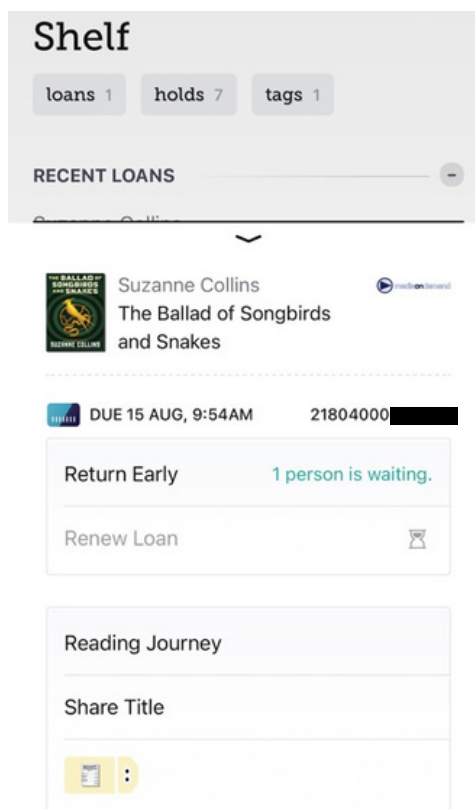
Shelf

loans 1 holds 7 tags 1

RECENT LOANS

Suzanne Collins

THE BALLAD OF SONGBIRDS AND SNAKES
SUZANNE COLLINS

Suzanne Collins
The Ballad of Songbirds and Snakes

mediaondemand

DUE 15 AUG, 9:54AM 21804000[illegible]

Return Early 1 person is waiting.

Renew Loan

Reading Journey

Share Title